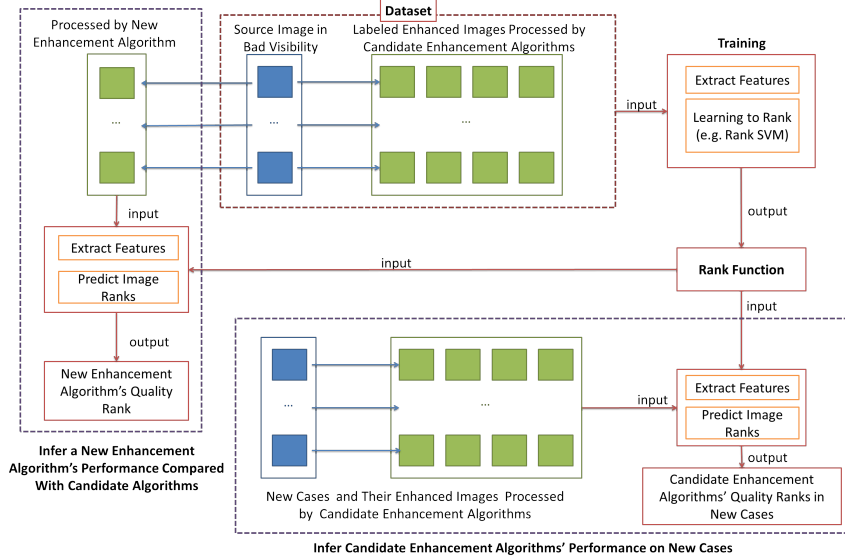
Dataset

Processed by New Enhancement Algorithm

Source Image in Bad Visibility

Labeled Enhanced Images Processed by Candidate Enhancement Algorithms

...

...

...

input

Training

Extract Features

Learning to Rank (e.g. Rank SVM)

input

Extract Features

Predict Image Ranks

output

New Enhancement Algorithm's Quality Rank

Infer a New Enhancement Algorithm's Performance Compared With Candidate Algorithms

input

output

Rank Function

input

...

...

input

Extract Features

Predict Image Ranks

output

New Cases and Their Enhanced Images Processed by Candidate Enhancement Algorithms

Candidate Enhancement Algorithms' Quality Ranks in New Cases

Infer Candidate Enhancement Algorithms' Performance on New Cases